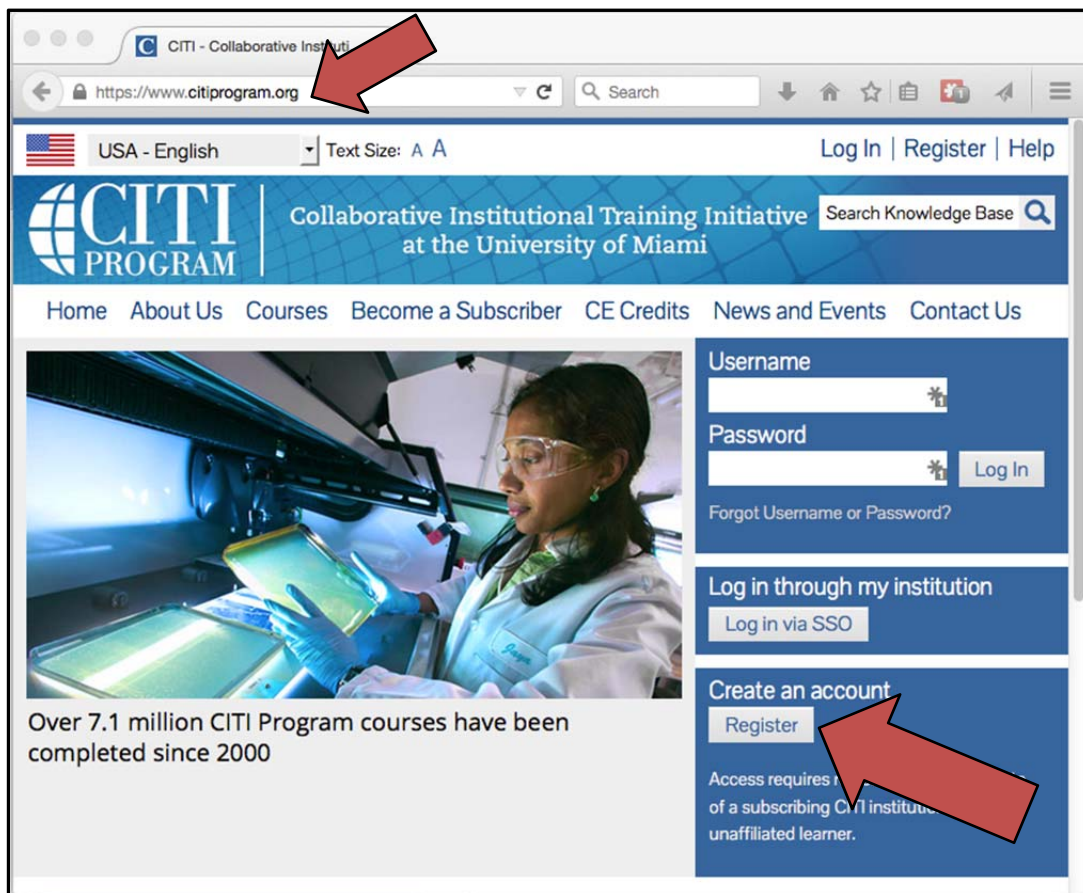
CITI - Collaborative Insti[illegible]

https://www.citiprogram.org

Search

USA - English

Text Size: A A

Log In | Register | Help

CITI PROGRAM

Collaborative Institutional Training Initiative at the University of Miami

Search Knowledge Base

Home About Us Courses Become a Subscriber CE Credits News and Events Contact Us

Username

Password

Log In

Forgot Username or Password?

Log in through my institution

Log in via SSO

Create an account

Register

Access requires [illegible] of a subscribing C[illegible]I institu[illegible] unaffiliated learner.

Over 7.1 million CITI Program courses have been completed since 2000